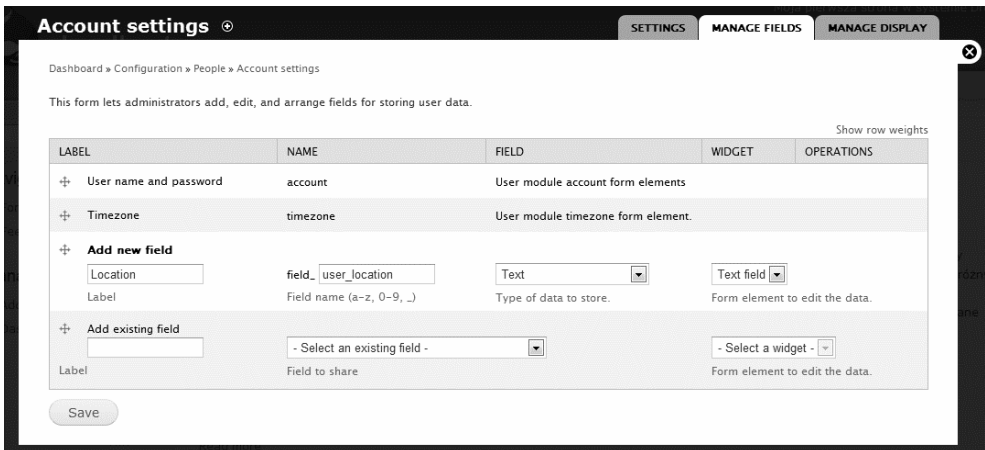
Account settings ⊕

SETTINGS
MANAGE FIELDS
MANAGE DISPLAY

Dashboard » Configuration » People » Account settings

This form lets administrators add, edit, and arrange fields for storing user data.

Show row weights

| LABEL | NAME | FIELD | WIDGET | OPERATIONS |
|---|---|---|---|---|
| User name and password | account | User module account form elements | | |
| Timezone | timezone | User module timezone form element. | | |
| Add new field<br>Location<br>Label | field_ user_location<br>Field name (a-z, 0-9, _) | Text<br>Type of data to store. | Text field<br>Form element to edit the data. | |
| Add existing field<br><br>Label | - Select an existing field -<br>Field to share | | - Select a widget -<br>Form element to edit the data. | |

Save